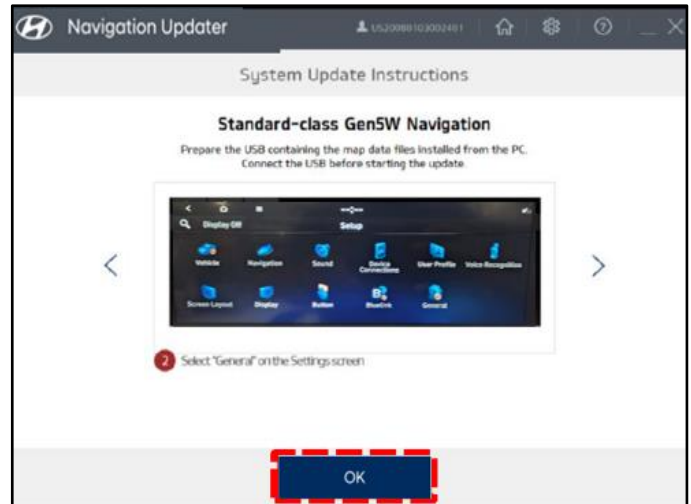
Navigation Updater

US20080103002461

System Update Instructions

Standard-class Gen5W Navigation

Prepare the USB containing the map data files installed from the PC. Connect the USB before starting the update.

Display Off

Setup

Vehicle

Navigation

Sound

Device Connections

User Profile

Voice Recognition

Screen Layout

Display

Button

Bluelink

General

2 Select "General" on the Settings screen

OK